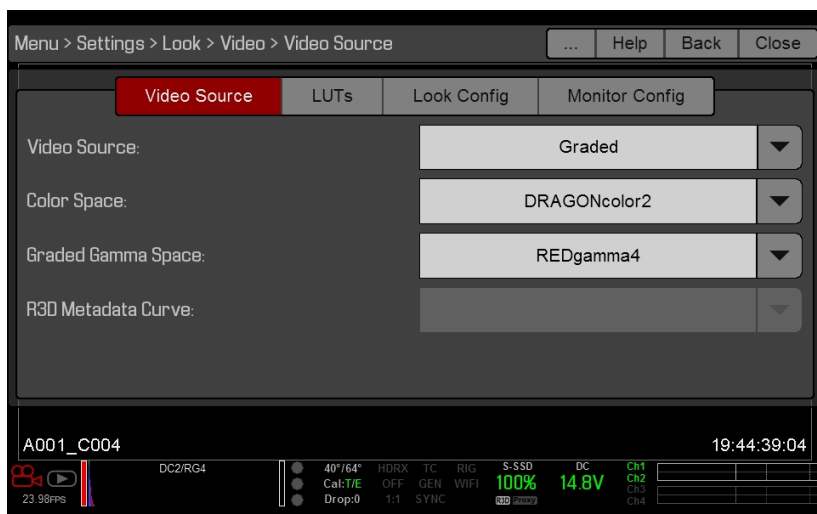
Menu > Settings > Look > Video > Video Source

...

Help

Back

Close

Video Source

LUTs

Look Config

Monitor Config

Video Source:

Graded

Color Space:

DRAGONcolor2

Graded Gamma Space:

REDgamma4

R3D Metadata Curve:

A001_C004

19:44:39:04

23.98FPS

DC2/RG4

40°/64°
Cal:T/E
Drop:0

HDRX
OFF
1:1

TC
GEN
SYNC

RIG
WIFI

S-SSD
100%
R3D Proxy

DC
14.8V

Ch1
Ch2
Ch3
Ch4